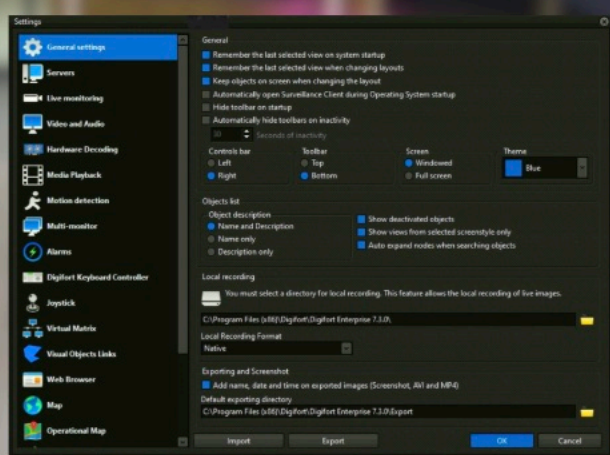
Settings

General settings
Servers
Live monitoring
Video and Audio
Hardware Decoding
Media Playback
Motion detection
Multi-monitor
Alarms
Digifort Keyboard Controller
Joystick
Virtual Matrix
Visual Objects Links
Web Browser
Map
Operational Map

General
Remember the last selected view on system startup
Remember the last selected view when changing layouts
Keep objects on screen when changing the layout
Automatically open Surveillance Client during Operating System startup
Hide toolbar on startup
Automatically hide toolbars on inactivity
30 Seconds of inactivity

Controls bar
Left
Right

Toolbar
Top
Bottom

Screen
Windowed
Full screen

Theme
Blue

Objects list
Object description
Name and Description
Name only
Description only

Show deactivated objects
Show views from selected screenstyle only
Auto expand nodes when searching objects

Local recording
You must select a directory for local recording. This feature allows the local recording of live images.
C:\Program Files (x86)\Digifort\Digifort Enterprise 7.3.0\
Local Recording Format
Default

Exporting and Screenshot
Add name, date and time on exported images (Screenshot, AVI and MP4)
Default exporting directory
C:\Program Files (x86)\Digifort\Digifort Enterprise 7.3.0\Export

Import
Export
OK
Cancel